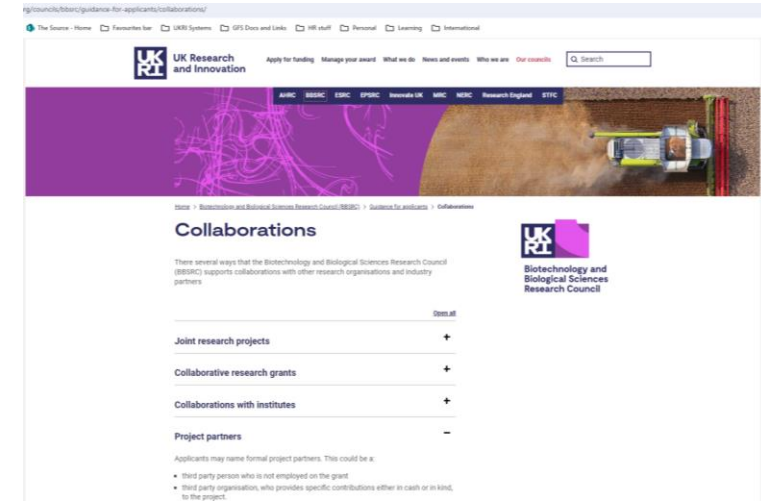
rg/councils/bbsrc/guidance-for-applicants/collaborations/

The Source - Home  Favourites bar  UKRI Systems  GFS Docs and Links  HR stuff  Personal  Learning  International

UK Research and Innovation

Apply for funding  Manage your award  What we do  News and events  Who we are  Our councils  Search

AHRC  BBSRC  ESRC  EPSRC  Innovate UK  MRC  NERC  Research England  STFC

Home > Biotechnology and Biological Sciences Research Council (BBSRC) > Guidance for applicants > Collaborations

Collaborations

There several ways that the Biotechnology and Biological Sciences Research Council (BBSRC) supports collaborations with other research organisations and industry partners

Biotechnology and Biological Sciences Research Council

Open all

Joint research projects +

Collaborative research grants +

Collaborations with institutes +

Project partners −

Applicants may name formal project partners. This could be a:

• third party person who is not employed on the grant
• third party organisation, who provides specific contributions either in cash or in kind, to the project.